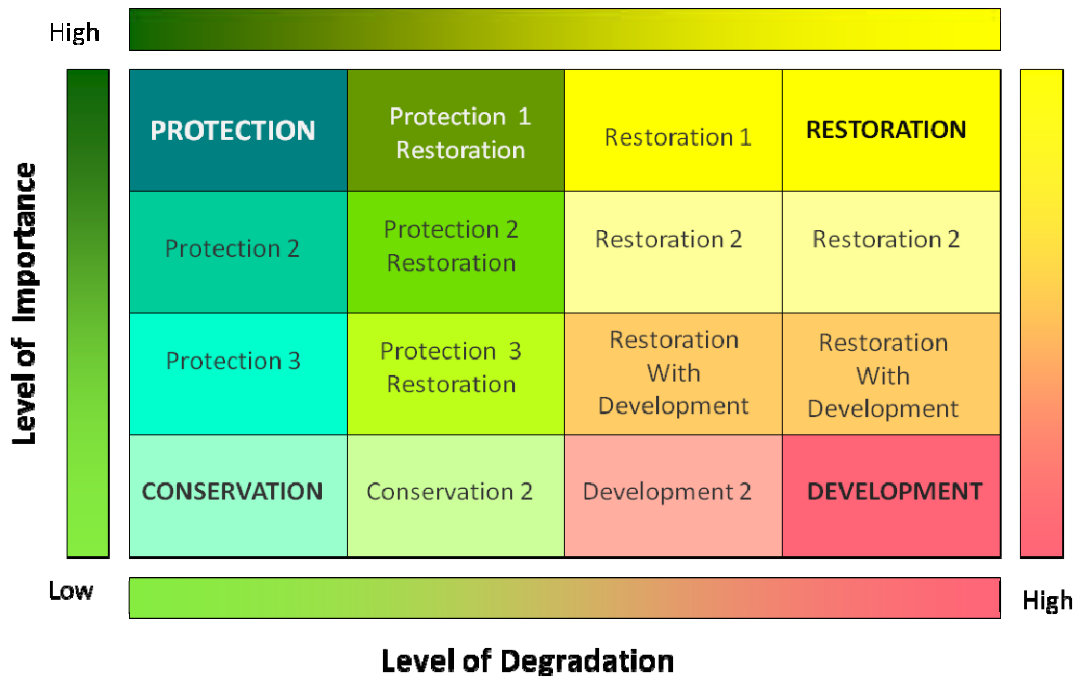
High

Level of Importance

| | | | |
|---|---|---|---|
| PROTECTION | Protection 1 Restoration | Restoration 1 | RESTORATION |
| Protection 2 | Protection 2 Restoration | Restoration 2 | Restoration 2 |
| Protection 3 | Protection 3 Restoration | Restoration With Development | Restoration With Development |
| CONSERVATION | Conservation 2 | Development 2 | DEVELOPMENT |

Low

High

Level of Degradation